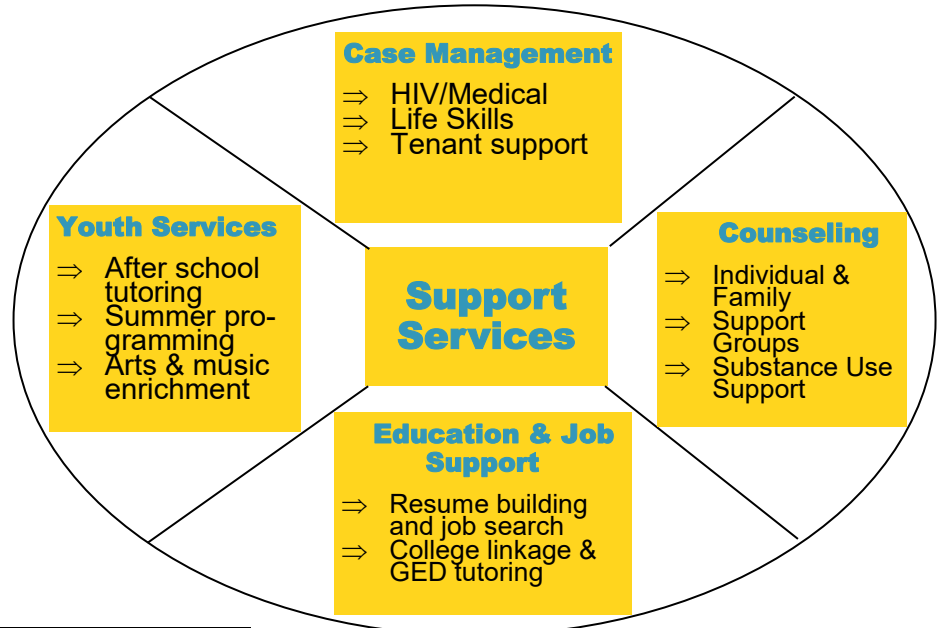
Case Management

$\Rightarrow$ HIV/Medical
$\Rightarrow$ Life Skills
$\Rightarrow$ Tenant support

Youth Services

$\Rightarrow$ After school tutoring
$\Rightarrow$ Summer programming
$\Rightarrow$ Arts & music enrichment

Support Services

Counseling

$\Rightarrow$ Individual & Family
$\Rightarrow$ Support Groups
$\Rightarrow$ Substance Use Support

Education & Job Support

$\Rightarrow$ Resume building and job search
$\Rightarrow$ College linkage & GED tutoring